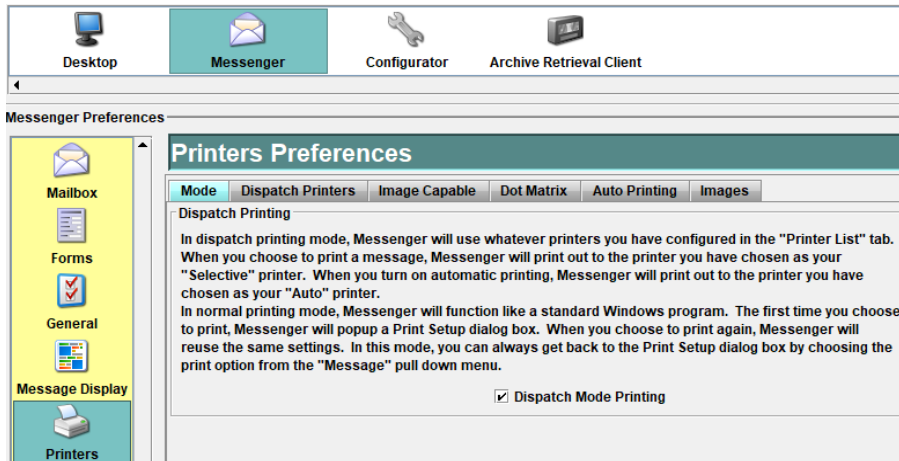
Desktop
Messenger
Configurator
Archive Retrieval Client

Messenger Preferences

Mailbox
Forms
General
Message Display
Printers

Printers Preferences

| Mode | Dispatch Printers | Image Capable | Dot Matrix | Auto Printing | Images |
|---|---|---|---|---|---|

Dispatch Printing

In dispatch printing mode, Messenger will use whatever printers you have configured in the "Printer List" tab. When you choose to print a message, Messenger will print out to the printer you have chosen as your "Selective" printer. When you turn on automatic printing, Messenger will print out to the printer you have chosen as your "Auto" printer.
In normal printing mode, Messenger will function like a standard Windows program. The first time you choose to print, Messenger will popup a Print Setup dialog box. When you choose to print again, Messenger will reuse the same settings. In this mode, you can always get back to the Print Setup dialog box by choosing the print option from the "Message" pull down menu.

☑ Dispatch Mode Printing